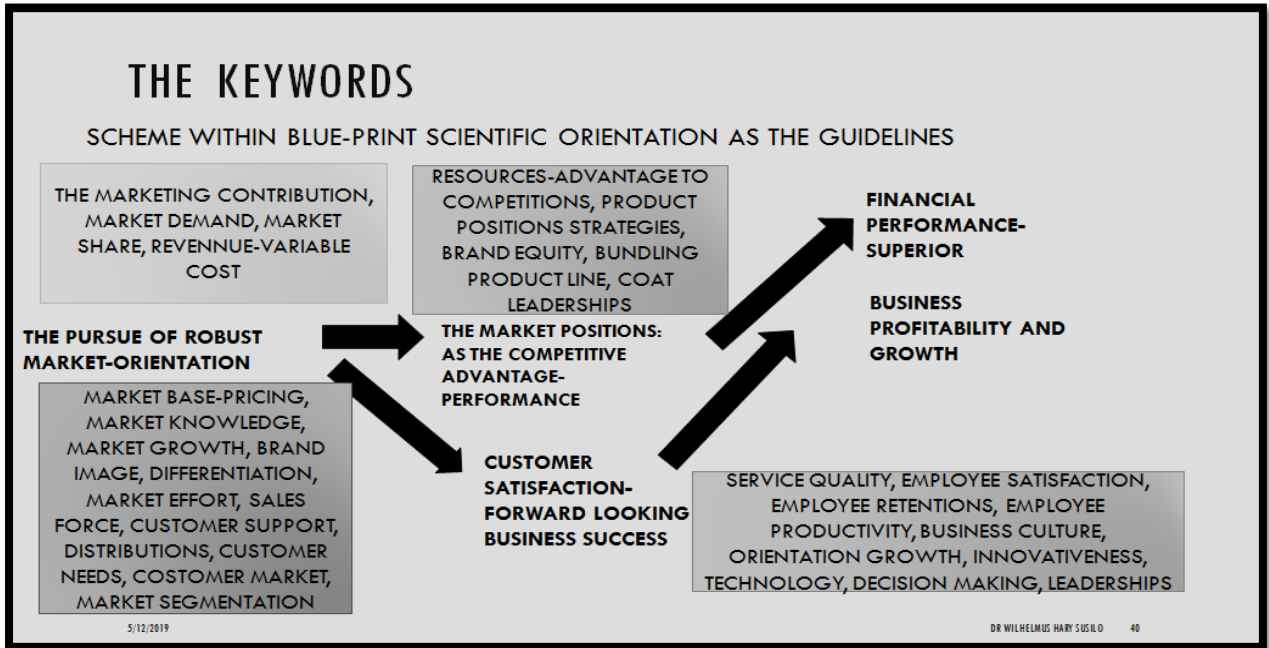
THE KEYWORDS

SCHEME WITHIN BLUE-PRINT SCIENTIFIC ORIENTATION AS THE GUIDELINES

THE MARKETING CONTRIBUTION, MARKET DEMAND, MARKET SHARE, REVENNUE-VARIABLE COST

RESOURCES-ADVANTAGE TO COMPETITIONS, PRODUCT POSITIONS STRATEGIES, BRAND EQUITY, BUNDLING PRODUCT LINE, COAT LEADERSHIPS

FINANCIAL PERFORMANCE-SUPERIOR

BUSINESS PROFITABILITY AND GROWTH

THE PURSUE OF ROBUST MARKET-ORIENTATION

THE MARKET POSITIONS: AS THE COMPETITIVE ADVANTAGE-PERFORMANCE

MARKET BASE-PRICING, MARKET KNOWLEDGE, MARKET GROWTH, BRAND IMAGE, DIFFERENTIATION, MARKET EFFORT, SALES FORCE, CUSTOMER SUPPORT, DISTRIBUTIONS, CUSTOMER NEEDS, COSTOMER MARKET, MARKET SEGMENTATION

CUSTOMER SATISFACTION-FORWARD LOOKING BUSINESS SUCCESS

SERVICE QUALITY, EMPLOYEE SATISFACTION, EMPLOYEE RETENTIONS, EMPLOYEE PRODUCTIVITY, BUSINESS CULTURE, ORIENTATION GROWTH, INNOVATIVENESS, TECHNOLOGY, DECISION MAKING, LEADERSHIPS

5/12/2019

DR WILHELMUS HARY SUSILO 40